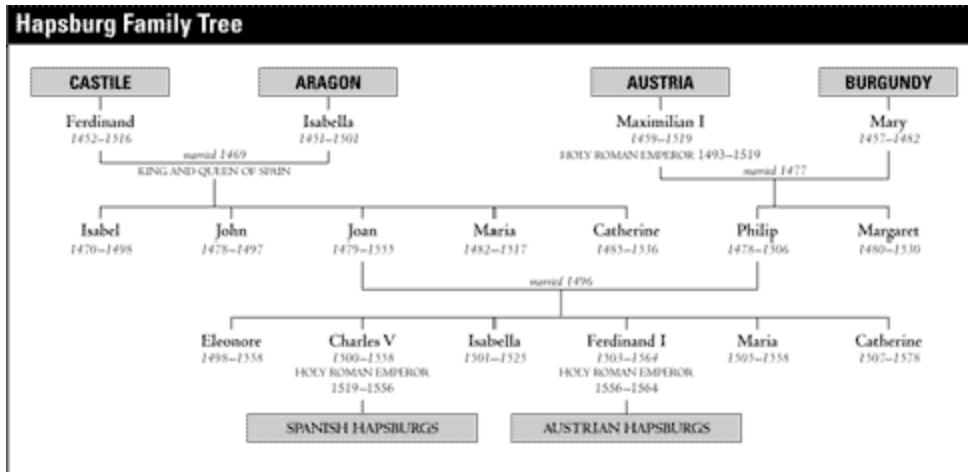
Hapsburg Family Tree

CASTILE

Ferdinand
1452–1516

ARAGON

Isabella
1451–1501

married 1469
KING AND QUEEN OF SPAIN

AUSTRIA

Maximilian I
1459–1519
HOLY ROMAN EMPEROR 1493–1519

BURGUNDY

Mary
1457–1482

married 1477

Isabel
1470–1498

John
1478–1497

Joan
1479–1555

Maria
1482–1517

Catherine
1485–1536

Philip
1478–1506

Margaret
1480–1530

married 1496

Eleonore
1498–1558

Charles V
1500–1558
HOLY ROMAN EMPEROR
1519–1556

Isabella
1501–1525

Ferdinand I
1503–1564
HOLY ROMAN EMPEROR
1556–1564

Maria
1505–1558

Catherine
1507–1578

SPANISH HAPSBURGS

AUSTRIAN HAPSBURGS